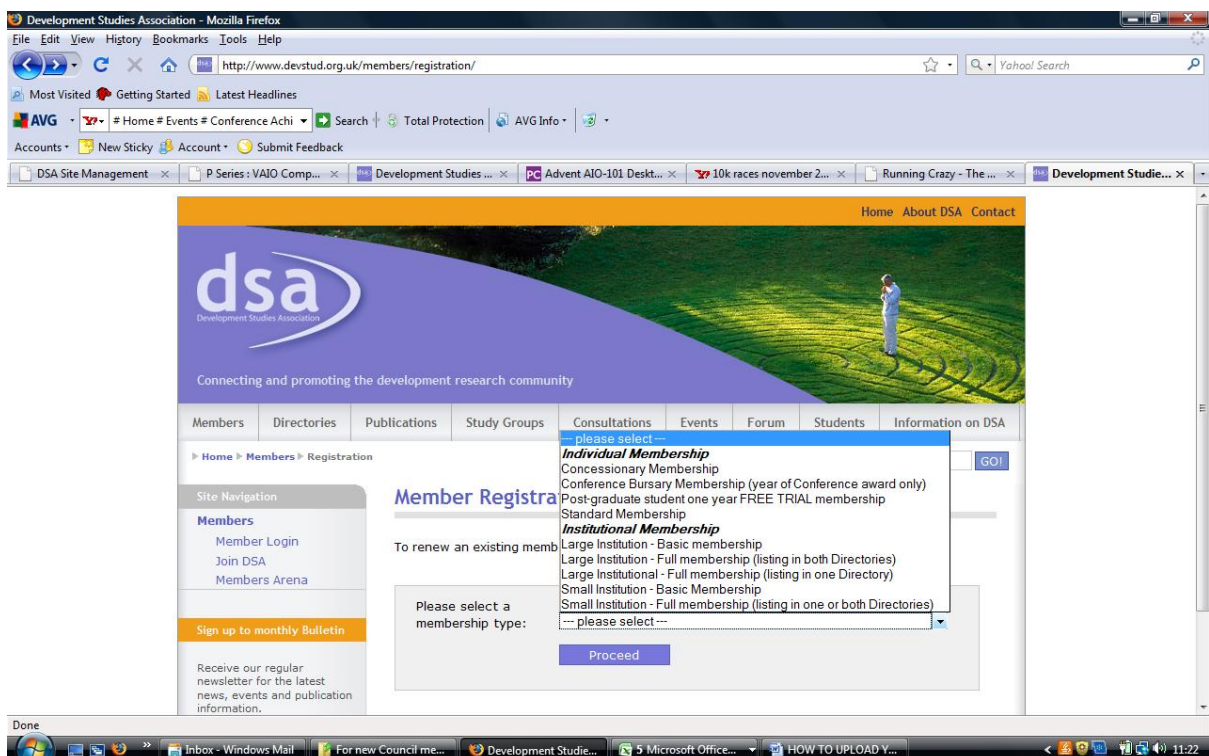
Development Studies Association - Mozilla Firefox
File Edit View History Bookmarks Tools Help
http://www.devstud.org.uk/members/registration/
Yahoo! Search
Most Visited Getting Started Latest Headlines
AVG # Home # Events # Conference Achi Search Total Protection AVG Info
Accounts New Sticky Account Submit Feedback
DSA Site Management × P Series : VAIO Comp... × Development Studies ... × Advent AIO-101 Deskt... × 10k races november 2... × Running Crazy - The ... × Development Studie... ×

Home About DSA Contact

dsa
Development Studies Association

Connecting and promoting the development research community

Members Directories Publications Study Groups Consultations Events Forum Students Information on DSA

Home ▸ Members ▸ Registration

GO!

Site Navigation
Members
Member Login
Join DSA
Members Arena

Sign up to monthly Bulletin

Receive our regular newsletter for the latest news, events and publication information.

Member Registra

To renew an existing memb

--- please select ---
Individual Membership
Concessionary Membership
Conference Bursary Membership (year of Conference award only)
Post-graduate student one year FREE TRIAL membership
Standard Membership
Institutional Membership
Large Institution - Basic membership
Large Institution - Full membership (listing in both Directories)
Large Institutional - Full membership (listing in one Directory)
Small Institution - Basic Membership
Small Institution - Full membership (listing in one or both Directories)

Please select a membership type:
--- please select ---

Proceed

Done
Inbox - Windows Mail For new Council me... Development Studie... 5 Microsoft Office... HOW TO UPLOAD Y... 11:22